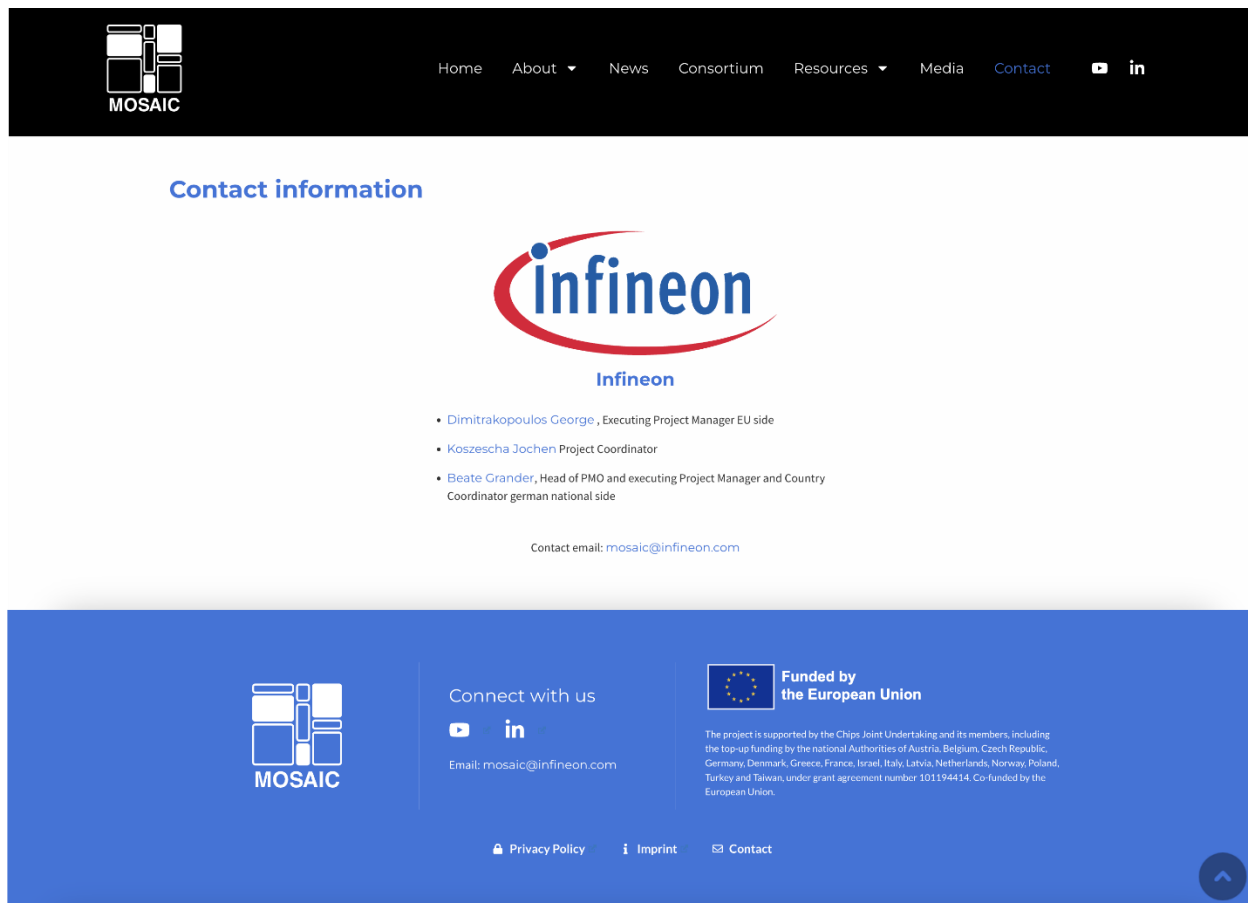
MOSAIC

Home About News Consortium Resources Media Contact

Contact information

Infineon

Infineon

- Dimitrakopoulos George , Executing Project Manager EU side
- Koszescha Jochen Project Coordinator
- Beate Grander, Head of PMO and executing Project Manager and Country Coordinator german national side

Contact email: mosaic@infineon.com

MOSAIC

Connect with us

Email: mosaic@infineon.com

Funded by the European Union

The project is supported by the Chips Joint Undertaking and its members, including the top-up funding by the national Authorities of Austria, Belgium, Czech Republic, Germany, Denmark, Greece, France, Israel, Italy, Latvia, Netherlands, Norway, Poland, Turkey and Taiwan, under grant agreement number 101194414. Co-funded by the European Union.

Privacy Policy Imprint Contact